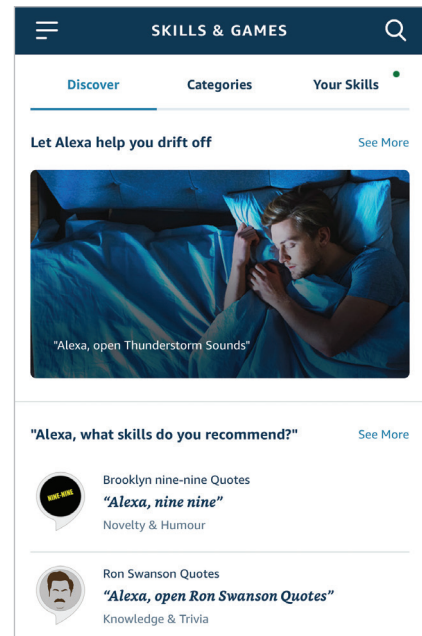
SKILLS & GAMES

Discover
Categories
Your Skills

Let Alexa help you drift off
See More

"Alexa, open Thunderstorm Sounds"

"Alexa, what skills do you recommend?"
See More

NINE-NINE
Brooklyn nine-nine Quotes
*"Alexa, nine nine"*
Novelty & Humour

Ron Swanson Quotes
*"Alexa, open Ron Swanson Quotes"*
Knowledge & Trivia